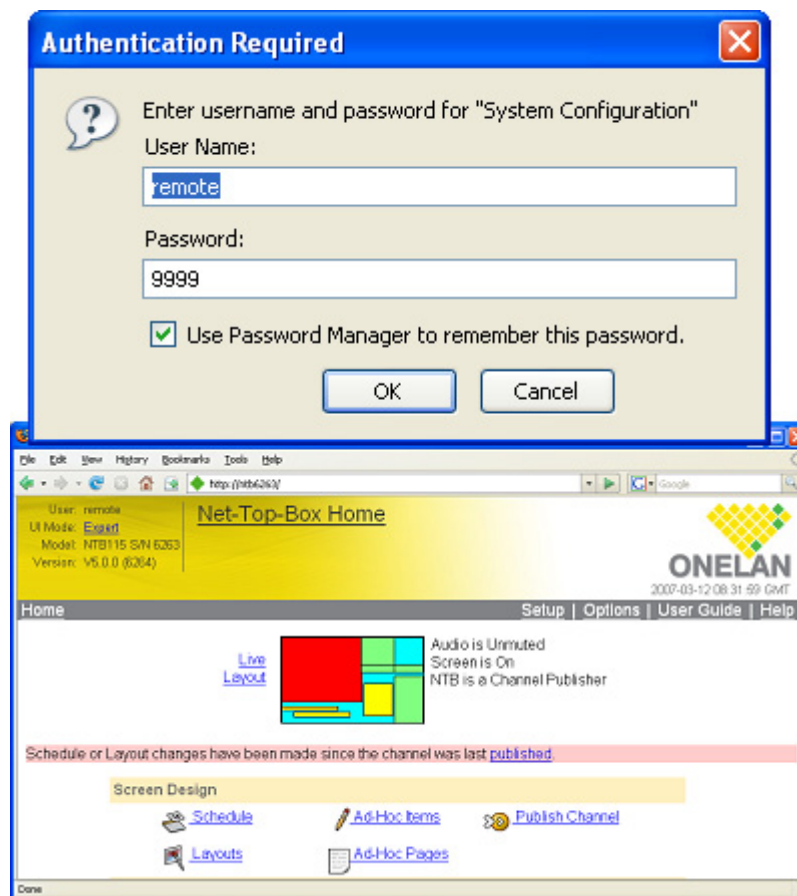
Authentication Required

Enter username and password for "System Configuration"

User Name:

remote

Password:

9999

Use Password Manager to remember this password.

OK Cancel

File Edit View History Bookmarks Tools Help

http://ntb6263/

Google

User: remote
UI Mode: Expert
Model: NTB115 S/N 6263
Version: V5.0.0 (6264)

Net-Top-Box Home

ONELAN

2007-03-12 08:31:59 GMT

Home

Setup | Options | User Guide | Help

Live Layout

Audio is Unmuted
Screen is On
NTB is a Channel Publisher

Schedule or Layout changes have been made since the channel was last published.

Screen Design

Schedule

Ad-Hoc Items

Publish Channel

Layouts

Ad-Hoc Pages

Done